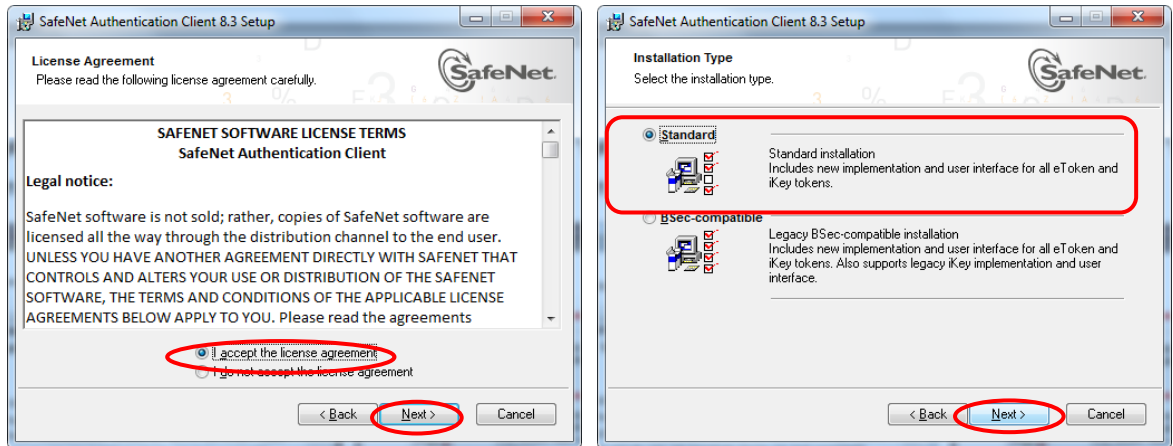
SafeNet Authentication Client 8.3 Setup

License Agreement
Please read the following license agreement carefully.

SafeNet.

SAFENET SOFTWARE LICENSE TERMS
SafeNet Authentication Client

Legal notice:

SafeNet software is not sold; rather, copies of SafeNet software are licensed all the way through the distribution channel to the end user. UNLESS YOU HAVE ANOTHER AGREEMENT DIRECTLY WITH SAFENET THAT CONTROLS AND ALTERS YOUR USE OR DISTRIBUTION OF THE SAFENET SOFTWARE, THE TERMS AND CONDITIONS OF THE APPLICABLE LICENSE AGREEMENTS BELOW APPLY TO YOU. Please read the agreements

I accept the license agreement
I do not accept the license agreement

< Back
Next >
Cancel

SafeNet Authentication Client 8.3 Setup

Installation Type
Select the installation type.

SafeNet.

Standard
Standard installation
Includes new implementation and user interface for all eToken and iKey tokens.

BSec-compatible
Legacy BSec-compatible installation
Includes new implementation and user interface for all eToken and iKey tokens. Also supports legacy iKey implementation and user interface.

< Back
Next >
Cancel